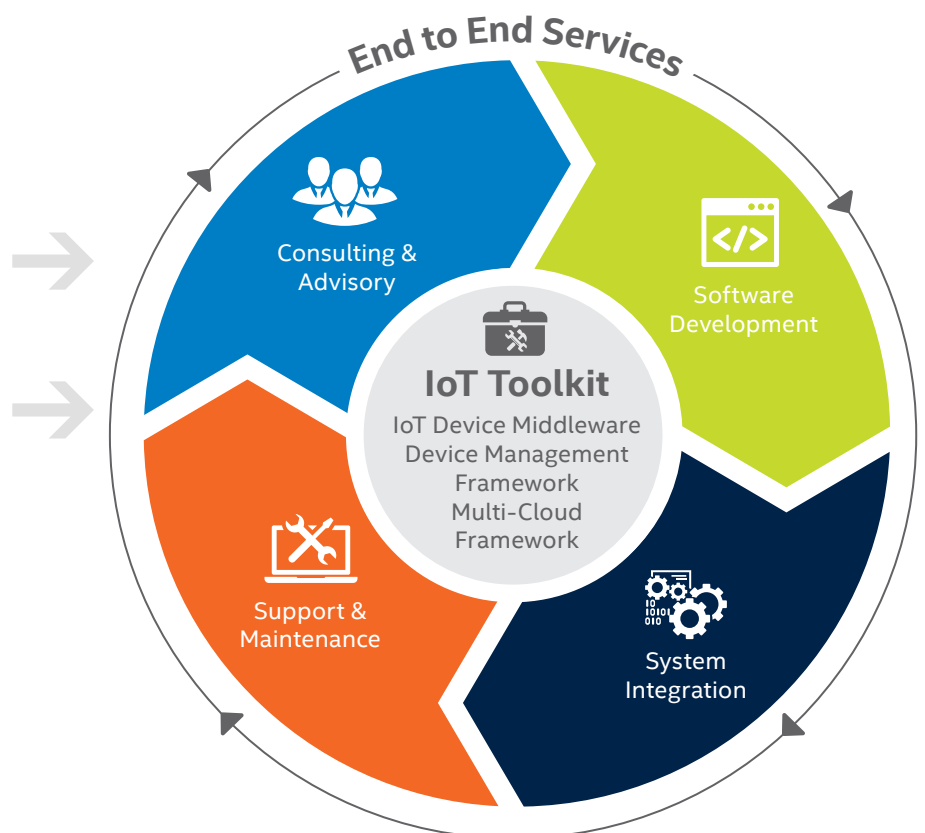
End to End Services

Consulting & Advisory

Software Development

IoT Toolkit
IoT Device Middleware
Device Management Framework
Multi-Cloud Framework

System Integration

Support & Maintenance

</> 

1010
010